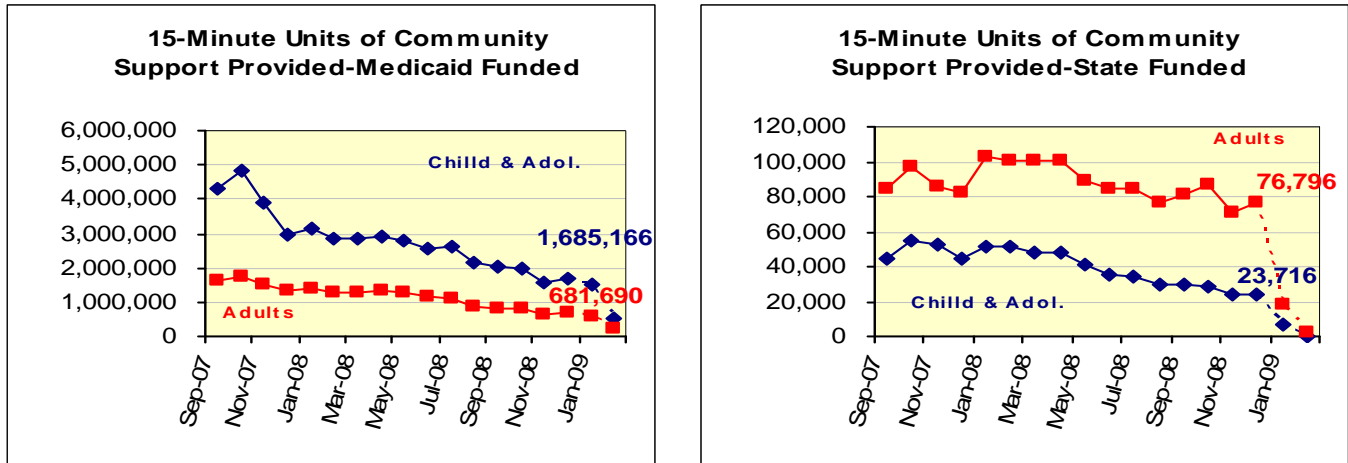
15-Minute Units of Community Support Provided-Medicaid Funded

6,000,000
5,000,000
4,000,000
3,000,000
2,000,000
1,000,000
0

Chilld & Adol.
1,685,166
681,690
Adults

Sep-07
Nov-07
Jan-08
Mar-08
May-08
Jul-08
Sep-08
Nov-08
Jan-09

15-Minute Units of Community Support Provided-State Funded

120,000
100,000
80,000
60,000
40,000
20,000
0

Adults
76,796
23,716
Chilld & Adol.

Sep-07
Nov-07
Jan-08
Mar-08
May-08
Jul-08
Sep-08
Nov-08
Jan-09